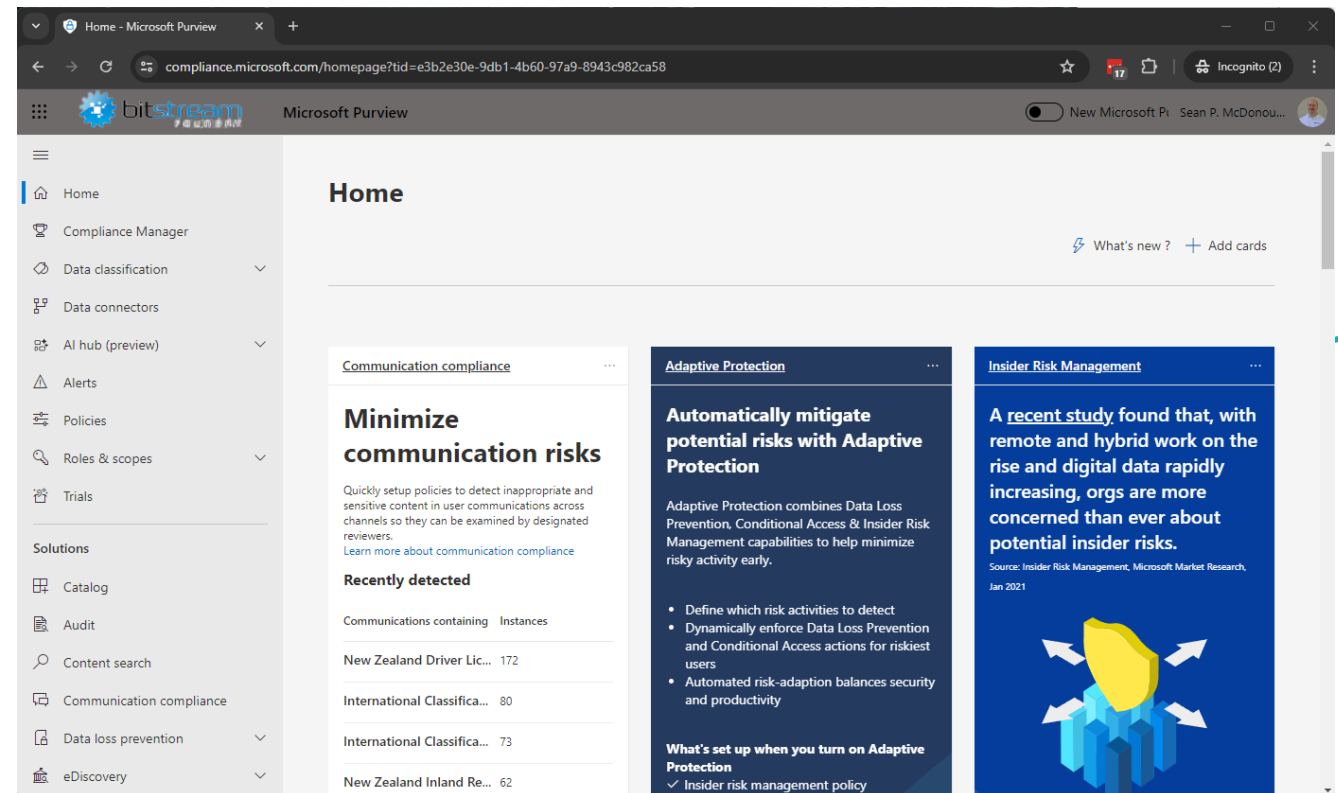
Home - Microsoft Purview

compliance.microsoft.com/homepage?tid=e3b2e30e-9db1-4b60-97a9-8943c982ca58

Incognito (2)

bitstream

Microsoft Purview

New Microsoft Pı Sean P. McDonou...

Home
Compliance Manager
Data classification
Data connectors
AI hub (preview)
Alerts
Policies
Roles & scopes
Trials

Solutions

Catalog
Audit
Content search
Communication compliance
Data loss prevention
eDiscovery

Home

What's new ? + Add cards

Communication compliance

Minimize communication risks

Quickly setup policies to detect inappropriate and sensitive content in user communications across channels so they can be examined by designated reviewers.
Learn more about communication compliance

Recently detected

| Communications containing | Instances |
|---|---|
| New Zealand Driver Lic... | 172 |
| International Classifica... | 80 |
| International Classifica... | 73 |
| New Zealand Inland Re... | 62 |

Adaptive Protection

Automatically mitigate potential risks with Adaptive Protection

Adaptive Protection combines Data Loss Prevention, Conditional Access & Insider Risk Management capabilities to help minimize risky activity early.

• Define which risk activities to detect
• Dynamically enforce Data Loss Prevention and Conditional Access actions for riskiest users
• Automated risk-adaption balances security and productivity

What's set up when you turn on Adaptive Protection
✓ Insider risk management policy

Insider Risk Management

A recent study found that, with remote and hybrid work on the rise and digital data rapidly increasing, orgs are more concerned than ever about potential insider risks.

Source: Insider Risk Management, Microsoft Market Research, Jan 2021